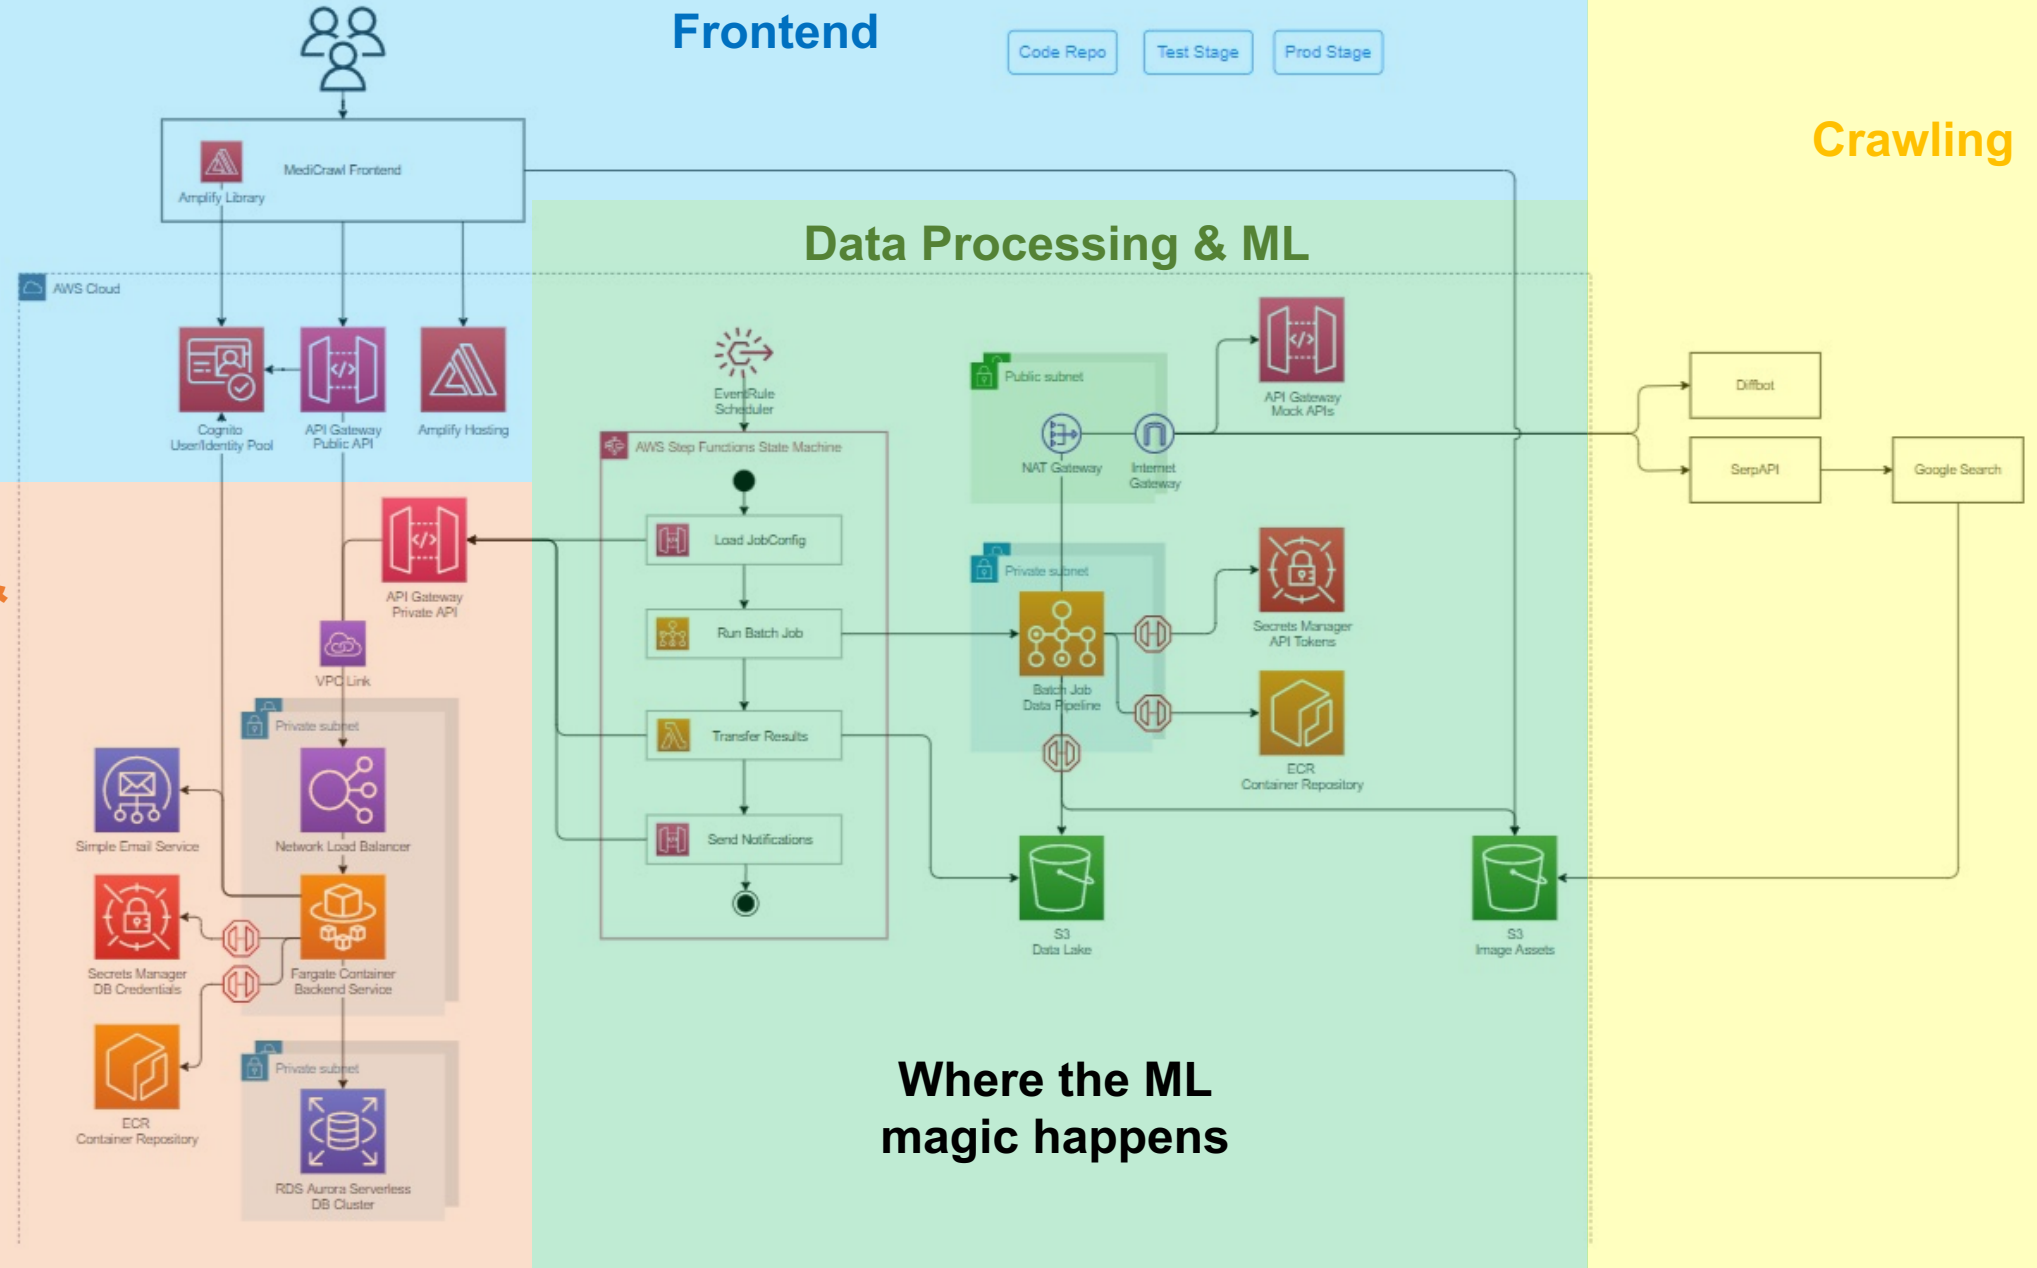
Frontend

Code Repo

Test Stage

Prod Stage

Crawling

MediCrawl Frontend

Amplify Library

Data Processing & ML

AWS Cloud

Cognito User/Identity Pool

API Gateway Public API

Amplify Hosting

EventRule Scheduler

AWS Step Functions State Machine

Public subnet

NAT Gateway

Internet Gateway

API Gateway Mock APIs

Diffbot

SerpAPI

Google Search

API Gateway Private API

Load JobConfig

Run Batch Job

Transfer Results

Send Notifications

Private subnet

Batch Job Data Pipeline

Secrets Manager API Tokens

ECR Container Repository

VPC Link

Private subnet

Simple Email Service

Network Load Balancer

Secrets Manager DB Credentials

Fargate Container Backend Service

ECR Container Repository

Private subnet

RDS Aurora Serverless DB Cluster

S3 Data Lake

S3 Image Assets

Where the ML magic happens